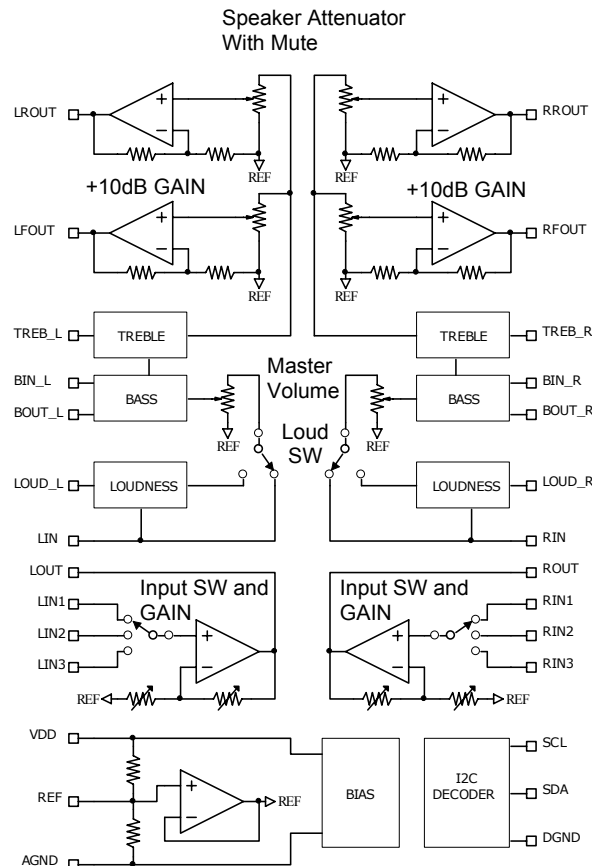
Speaker Attenuator
With Mute

LROUT
REF
RROUT
REF
+10dB GAIN
+10dB GAIN
LFOUT
REF
RFOUT
REF
TREB_L
TREBLE
TREBLE
TREB_R
Master Volume
BIN_L
BASS
BASS
BIN_R
BOUT_L
BOUT_R
REF
REF
Loud SW
LOUD_L
LOUDNESS
LOUDNESS
LOUD_R
LIN
RIN
LOUT
ROUT
Input SW and GAIN
Input SW and GAIN
LIN1
RIN1
LIN2
RIN2
LIN3
RIN3
REF
REF
VDD
SCL
REF
REF
BIAS
I2C DECODER
SDA
DGND
AGND